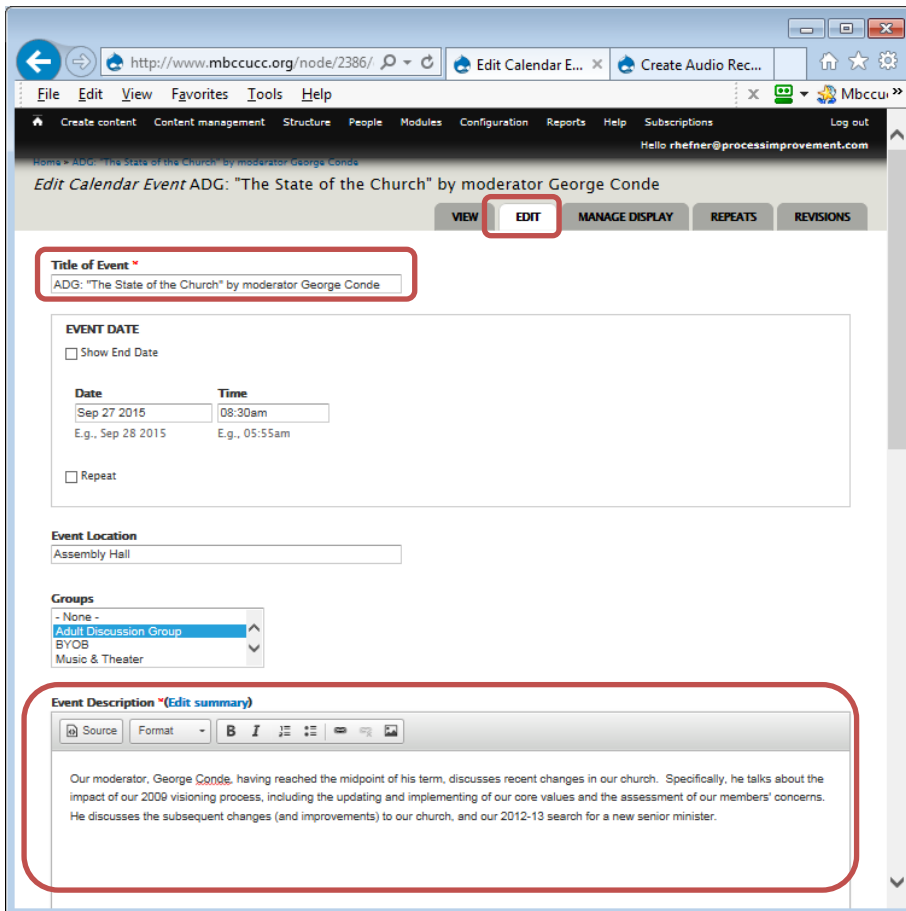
http://www.mbccucc.org/node/2386/
Edit Calendar E...
Create Audio Rec...
File Edit View Favorites Tools Help
Mbccu

Create content Content management Structure People Modules Configuration Reports Help Subscriptions Log out
Hello rhefner@processimprovement.com
Home » ADG: "The State of the Church" by moderator George Conde
Edit Calendar Event ADG: "The State of the Church" by moderator George Conde
VIEW EDIT MANAGE DISPLAY REPEATS REVISIONS

Title of Event *
ADG: "The State of the Church" by moderator George Conde

EVENT DATE
Show End Date

| Date | Time |
|---|---|
| Sep 27 2015 | 08:30am |
| E.g., Sep 28 2015 | E.g., 05:55am |

Repeat

Event Location
Assembly Hall

Groups
- None -
Adult Discussion Group
BYOB
Music & Theater

Event Description *(Edit summary)
Source Format B I

Our moderator, George Conde, having reached the midpoint of his term, discusses recent changes in our church. Specifically, he talks about the impact of our 2009 visioning process, including the updating and implementing of our core values and the assessment of our members' concerns. He discusses the subsequent changes (and improvements) to our church, and our 2012-13 search for a new senior minister.